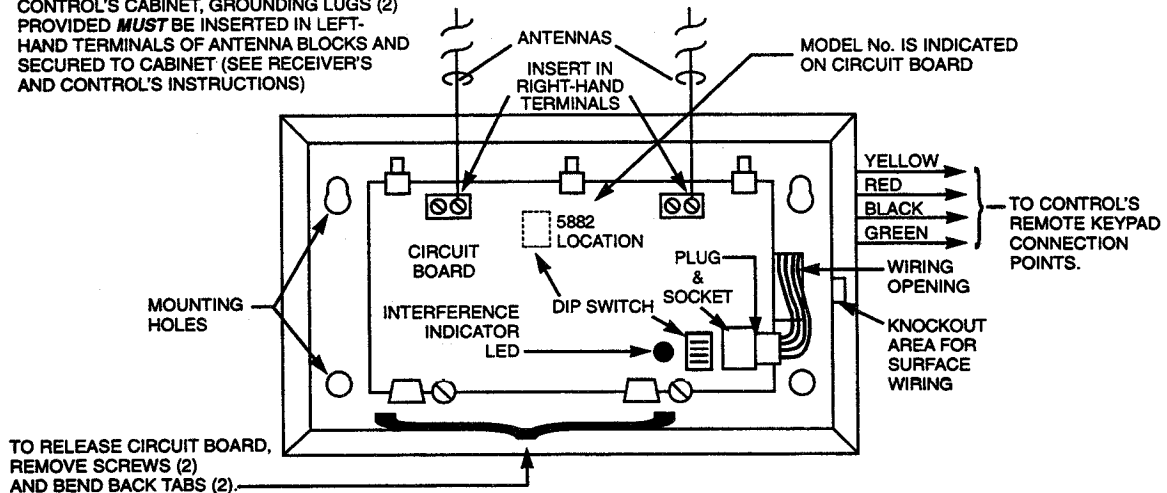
CONTROL'S CABINET, GROUNDING LUGS (2) PROVIDED *MUST* BE INSERTED IN LEFT-HAND TERMINALS OF ANTENNA BLOCKS AND SECURED TO CABINET (SEE RECEIVER'S AND CONTROL'S INSTRUCTIONS)

ANTENNAS

INSERT IN RIGHT-HAND TERMINALS

MODEL No. IS INDICATED ON CIRCUIT BOARD

YELLOW
RED
BLACK
GREEN

TO CONTROL'S REMOTE KEYPAD CONNECTION POINTS.

5882 LOCATION

CIRCUIT BOARD

PLUG & SOCKET

WIRING OPENING

MOUNTING HOLES

INTERFERENCE INDICATOR LED

DIP SWITCH

KNOCKOUT AREA FOR SURFACE WIRING

TO RELEASE CIRCUIT BOARD, REMOVE SCREWS (2) AND BEND BACK TABS (2).